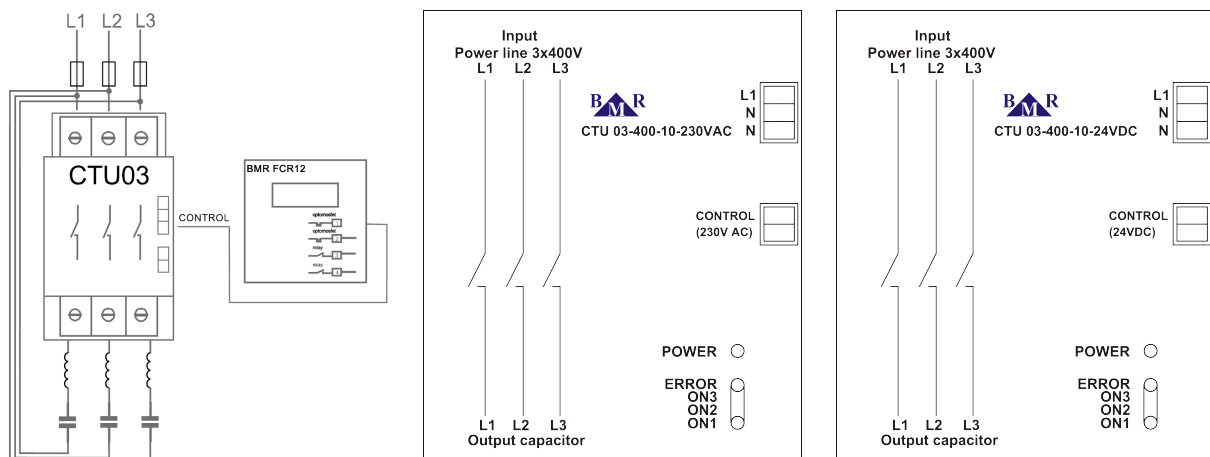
L1 L2 L3

CTU03

CONTROL

BMR FCR12

optomosfet

optomosfet

relay

relay

Input
Power line 3x400V
L1 L2 L3

BMR

CTU 03-400-10-230VAC

L1
N
N

CONTROL
(230V AC)

POWER

ERROR
ON3
ON2
ON1

L1 L2 L3
Output capacitor

Input
Power line 3x400V
L1 L2 L3

BMR

CTU 03-400-10-24VDC

L1
N
N

CONTROL
(24VDC)

POWER

ERROR
ON3
ON2
ON1

L1 L2 L3
Output capacitor